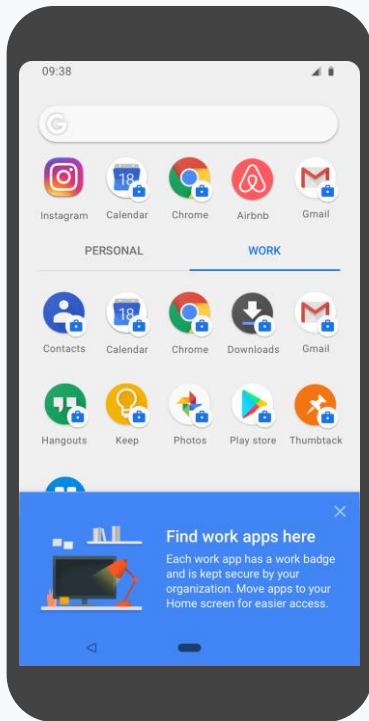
09:38

Instagram
18
Calendar
Chrome
Airbnb
Gmail

PERSONAL
WORK

Contacts
18
Calendar
Chrome
Downloads
Gmail

Hangouts
Keep
Photos
Play store
Thumbtack

Find work apps here

Each work app has a work badge and is kept secure by your organization. Move apps to your Home screen for easier access.